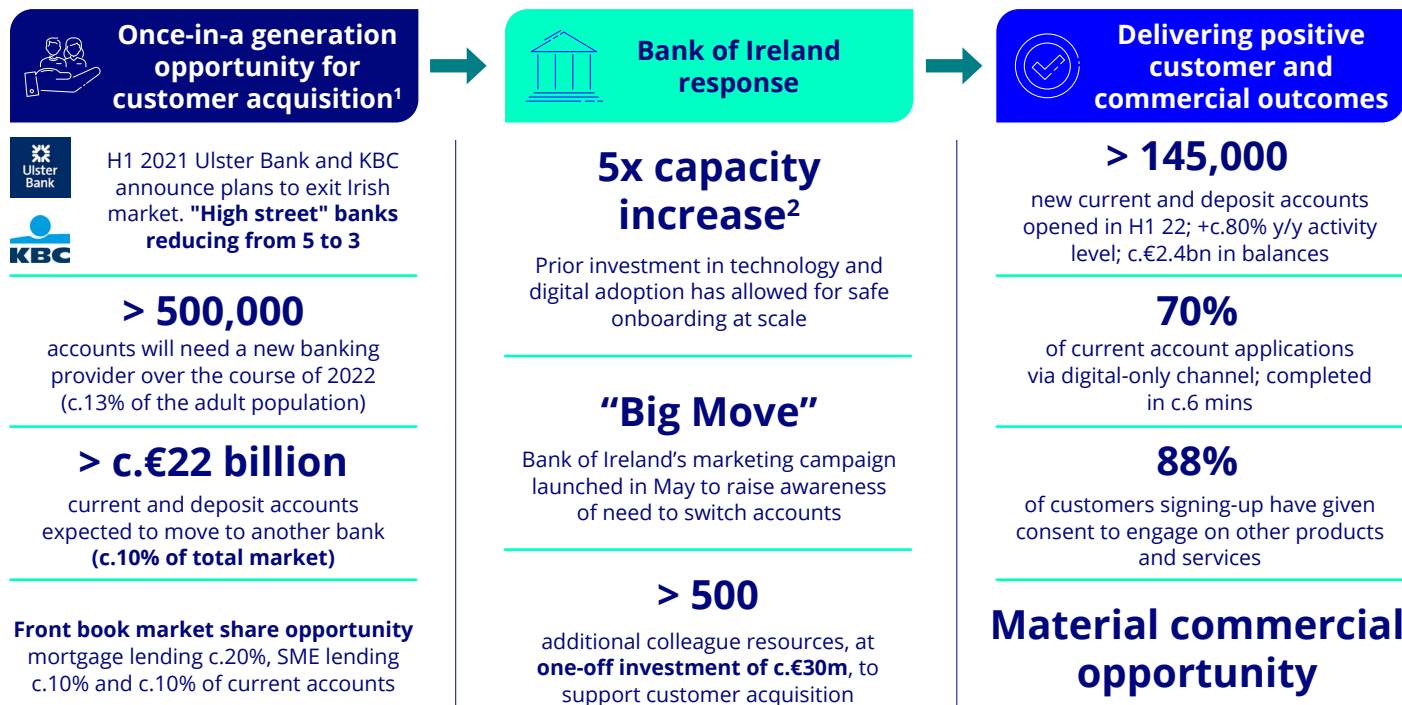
Once-in-a generation opportunity for customer acquisition¹

Ulster Bank

KBC

H1 2021 Ulster Bank and KBC announce plans to exit Irish market. **"High street" banks reducing from 5 to 3**

> 500,000

accounts will need a new banking provider over the course of 2022 (c.13% of the adult population)

> c.€22 billion

current and deposit accounts expected to move to another bank **(c.10% of total market)**

**Front book market share opportunity** mortgage lending c.20%, SME lending c.10% and c.10% of current accounts

Bank of Ireland response

5x capacity increase²

Prior investment in technology and digital adoption has allowed for safe onboarding at scale

“Big Move”

Bank of Ireland’s marketing campaign launched in May to raise awareness of need to switch accounts

> 500

additional colleague resources, at **one-off investment of c.€30m**, to support customer acquisition

Delivering positive customer and commercial outcomes

> 145,000

new current and deposit accounts opened in H1 22; +c.80% y/y activity level; c.€2.4bn in balances

70%

of current account applications via digital-only channel; completed in c.6 mins

88%

of customers signing-up have given consent to engage on other products and services

Material commercial opportunity